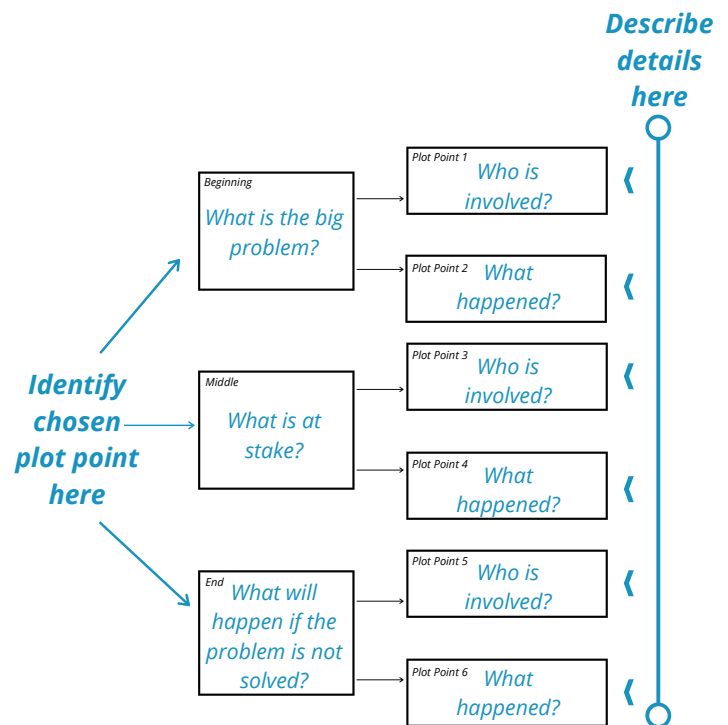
Describe details here

Identify chosen plot point here

Beginning
What is the big problem?

Plot Point 1
Who is involved?

Plot Point 2
What happened?

Middle
What is at stake?

Plot Point 3
Who is involved?

Plot Point 4
What happened?

End
What will happen if the problem is not solved?

Plot Point 5
Who is involved?

Plot Point 6
What happened?